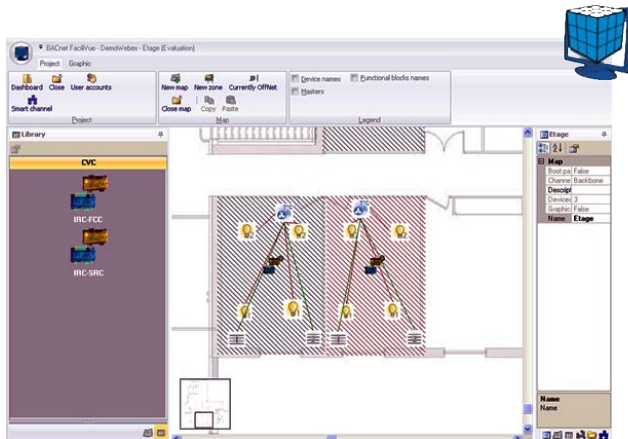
BACnet FacilVue - DemoVebex - Etage (Evaluation)

Project Graphic

Dashboard Close User accounts

Smart channel

Project

New map New zone Currently OffNet

Close map Copy Paste

Map

Device names Functional blocks names

Masters

Legend

Library

CVC

IRC-FCC

IRC-SRC

Etage

Map

| | |
|---|---|
| Boot pa | False |
| Channe | Backbone |
| Descipt | |
| Devices | 0 |
| Graphic | False |
| Name | Etage |

Name

Name